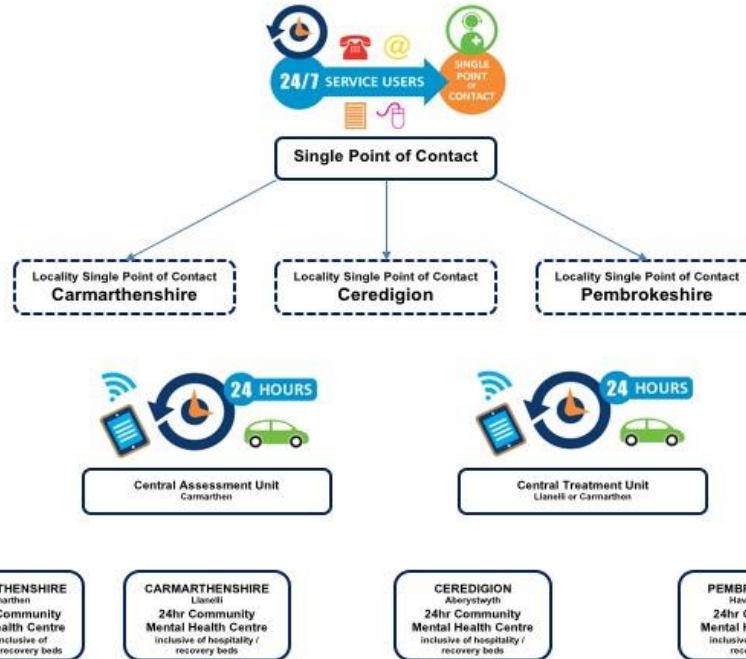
24/7 SERVICE USERS

SINGLE POINT OF CONTACT

Single Point of Contact

Locality Single Point of Contact
Carmarthenshire

Locality Single Point of Contact
Ceredigion

Locality Single Point of Contact
Pembrokeshire

24 HOURS

24 HOURS

Central Assessment Unit
Carmarthen

Central Treatment Unit
Llanelli or Carmarthen

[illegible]THENSHIRE
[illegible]arthen
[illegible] Community
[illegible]alth Centre
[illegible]nclusive of
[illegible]recovery beds

CARMARTHENSHIRE
Llanelli
24hr Community
Mental Health Centre
inclusive of hospitality / recovery beds

CEREDIGION
Aberystwyth
24hr Community
Mental Health Centre
inclusive of hospitality / recovery beds

PEMBR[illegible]
Hav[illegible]
24hr C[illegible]
Mental H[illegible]
inclusive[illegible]
rec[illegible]